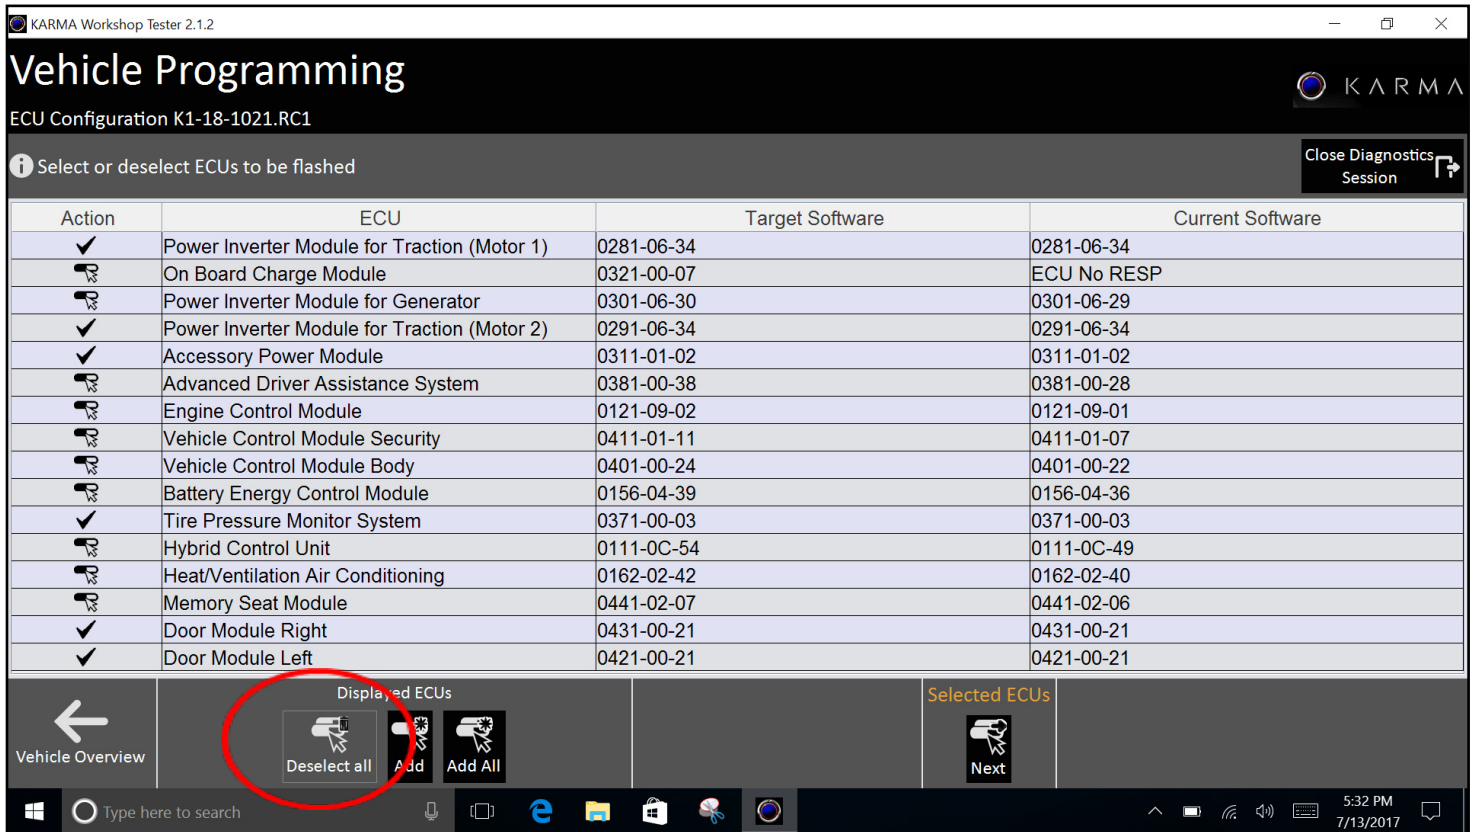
KARMA Workshop Tester 2.1.2

Vehicle Programming

ECU Configuration K1-18-1021.RC1

KARMA

Select or deselect ECUs to be flashed

Close Diagnostics Session

| Action | ECU | Target Software | Current Software |
|---|---|---|---|
| ✓ | Power Inverter Module for Traction (Motor 1) | 0281-06-34 | 0281-06-34 |
| | On Board Charge Module | 0321-00-07 | ECU No RESP |
| | Power Inverter Module for Generator | 0301-06-30 | 0301-06-29 |
| ✓ | Power Inverter Module for Traction (Motor 2) | 0291-06-34 | 0291-06-34 |
| ✓ | Accessory Power Module | 0311-01-02 | 0311-01-02 |
| | Advanced Driver Assistance System | 0381-00-38 | 0381-00-28 |
| | Engine Control Module | 0121-09-02 | 0121-09-01 |
| | Vehicle Control Module Security | 0411-01-11 | 0411-01-07 |
| | Vehicle Control Module Body | 0401-00-24 | 0401-00-22 |
| | Battery Energy Control Module | 0156-04-39 | 0156-04-36 |
| ✓ | Tire Pressure Monitor System | 0371-00-03 | 0371-00-03 |
| | Hybrid Control Unit | 0111-0C-54 | 0111-0C-49 |
| | Heat/Ventilation Air Conditioning | 0162-02-42 | 0162-02-40 |
| | Memory Seat Module | 0441-02-07 | 0441-02-06 |
| ✓ | Door Module Right | 0431-00-21 | 0431-00-21 |
| ✓ | Door Module Left | 0421-00-21 | 0421-00-21 |

Vehicle Overview

Displayed ECUs

Deselect all

Add

Add All

Selected ECUs

Next

Type here to search

5:32 PM
7/13/2017